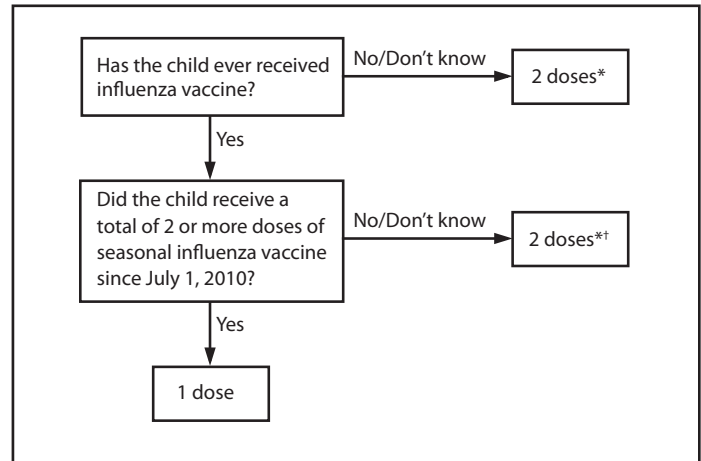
Has the child ever received influenza vaccine?

No/Don’t know

2 doses*

Yes

Did the child receive a total of 2 or more doses of seasonal influenza vaccine since July 1, 2010?

No/Don’t know

2 doses*†

Yes

1 dose